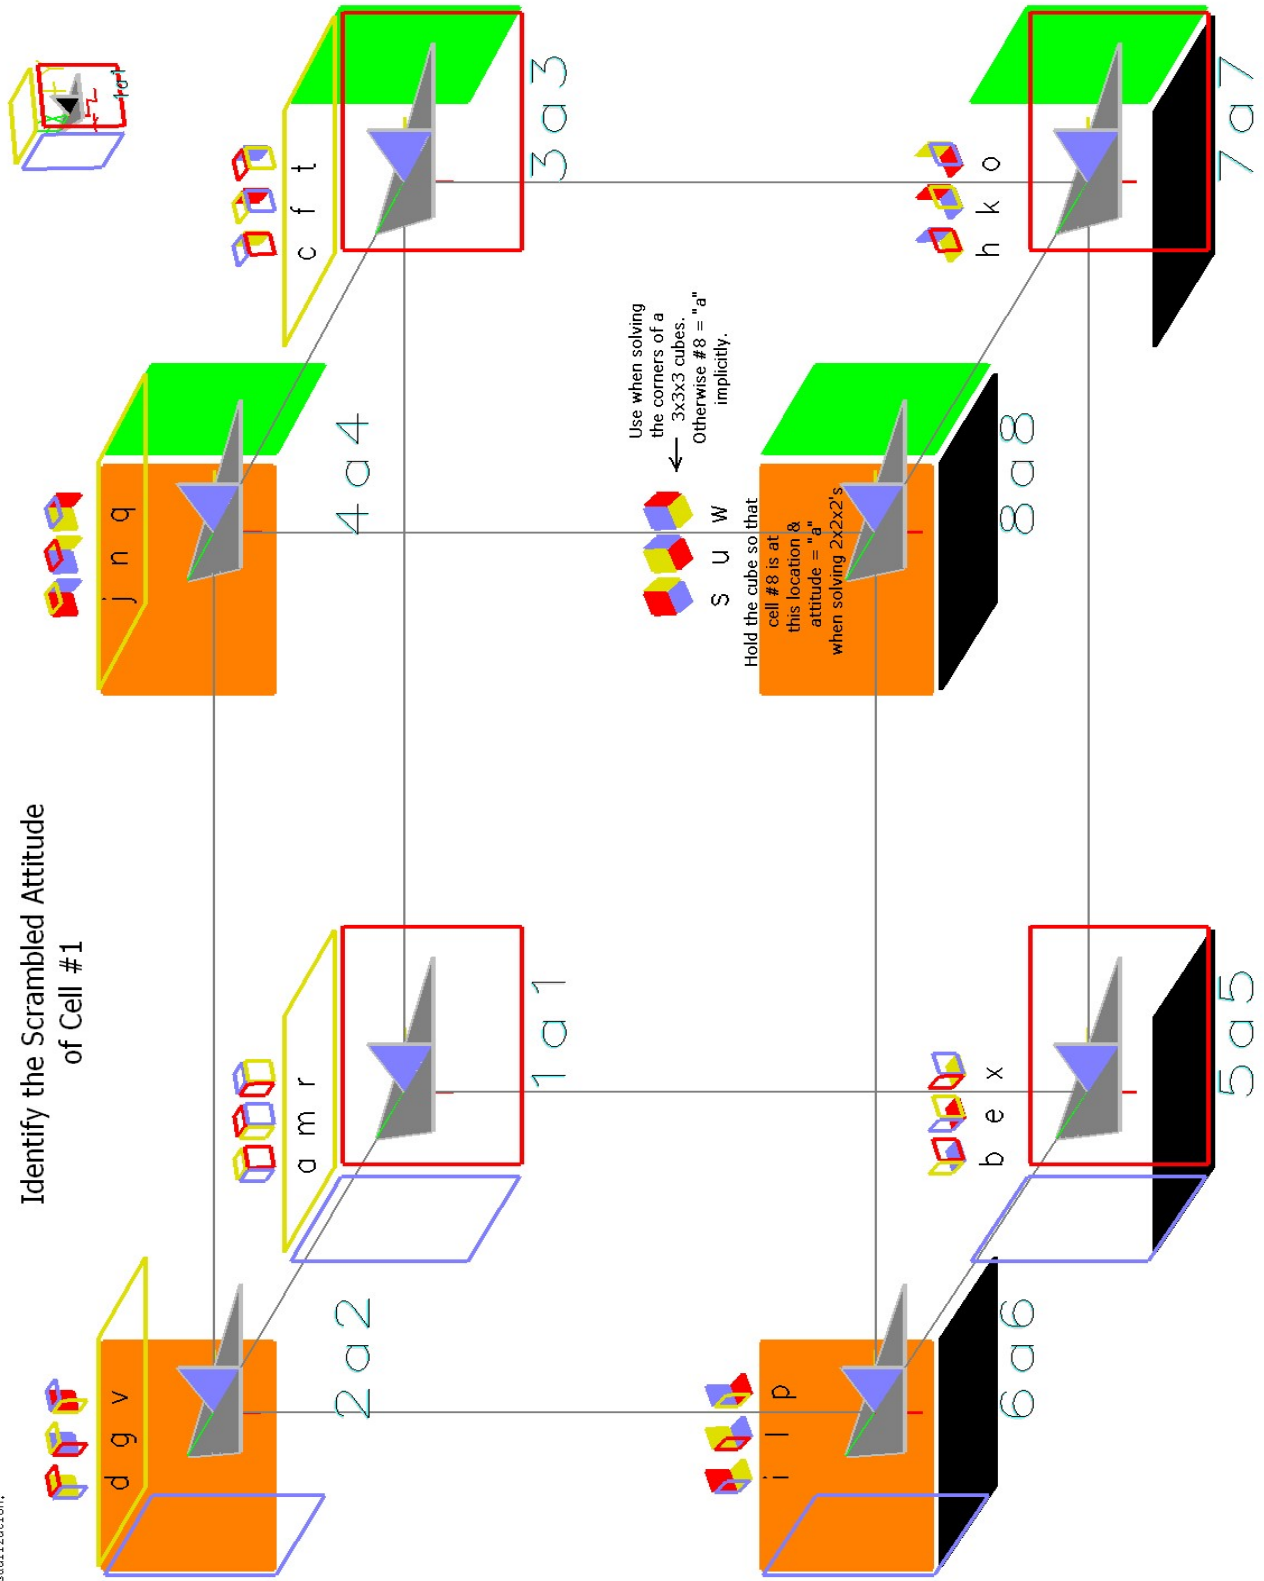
Identify the Scrambled Attitude of Cell #1

d g v
2a2

a m r
1a1

j n q
4a4

c f t
3a3

i l p
6a6

b e x
5a5

S u w
Hold the cube so that cell #8 is at this location & attitude = "a" when solving 2x2x2's
8a8

Use when solving the corners of a 3x3x3 cubes. Otherwise #8 = "a" implicitly.

h k o
7a7

1a1